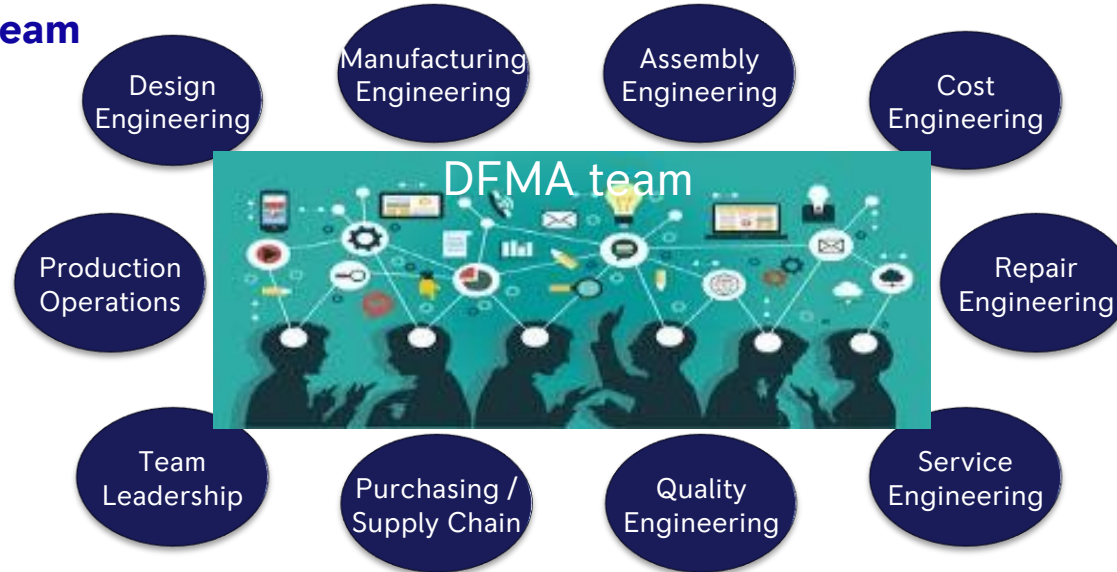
eam

Design Engineering

Manufacturing Engineering

Assembly Engineering

Cost Engineering

DFMA team

Production Operations

Repair Engineering

Team Leadership

Purchasing / Supply Chain

Quality Engineering

Service Engineering